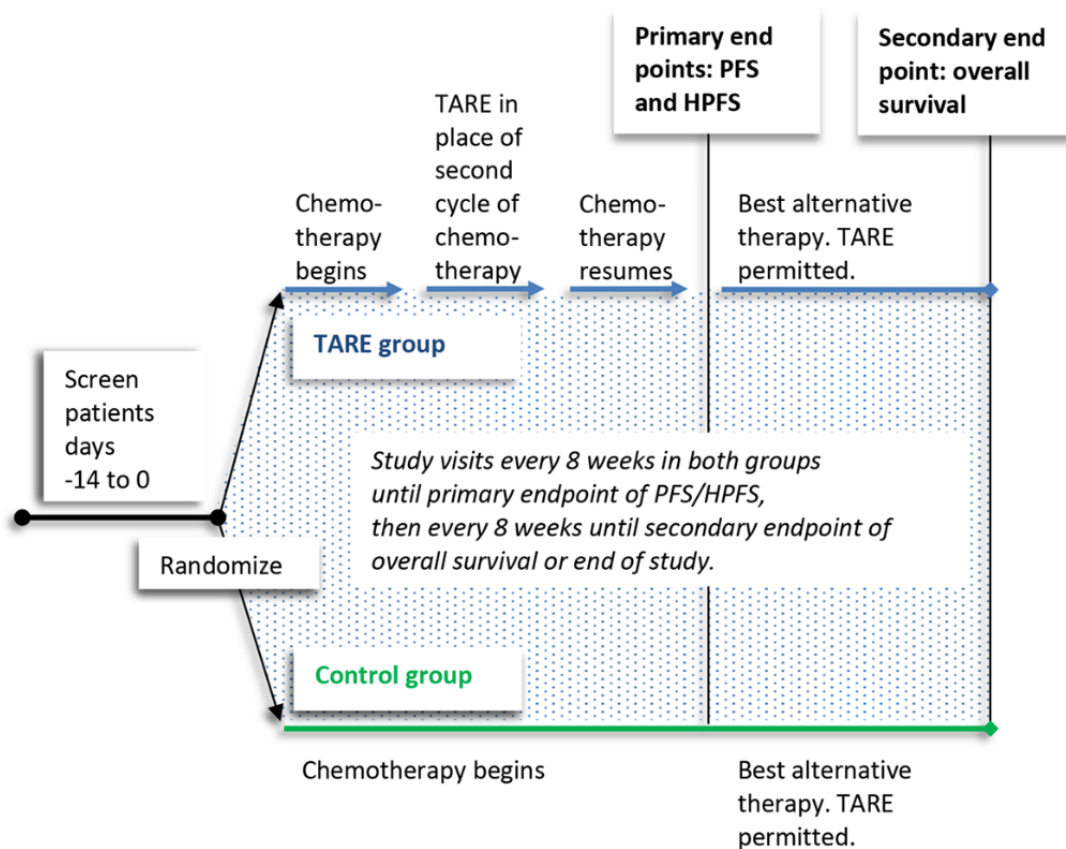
Primary end points: PFS and HPFS

Secondary end point: overall survival

Chemotherapy begins

TARE in place of second cycle of chemotherapy

Chemotherapy resumes

Best alternative therapy. TARE permitted.

TARE group

Screen patients days -14 to 0

Study visits every 8 weeks in both groups until primary endpoint of PFS/HPFS, then every 8 weeks until secondary endpoint of overall survival or end of study.

Randomize

Control group

Chemotherapy begins

Best alternative therapy. TARE permitted.